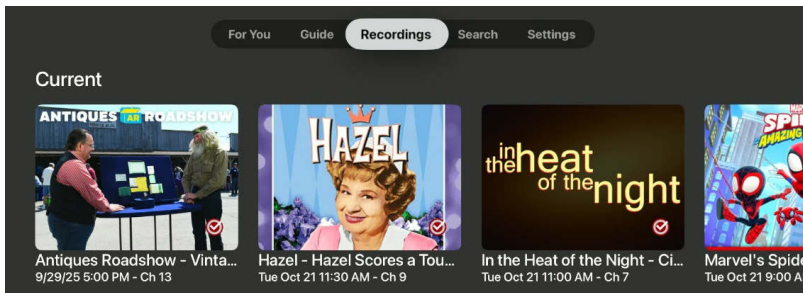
For You Guide Recordings Search Settings

Current

ANTIQUES ROADSHOW

Antiques Roadshow - Vinta...
9/29/25 5:00 PM - Ch 13

HAZEL

Hazel - Hazel Scores a Tou...
Tue Oct 21 11:30 AM - Ch 9

in the heat of the night

In the Heat of the Night - Ci...
Tue Oct 21 11:00 AM - Ch 7

SPI AMAZING

Marvel's Spid
Tue Oct 21 8: